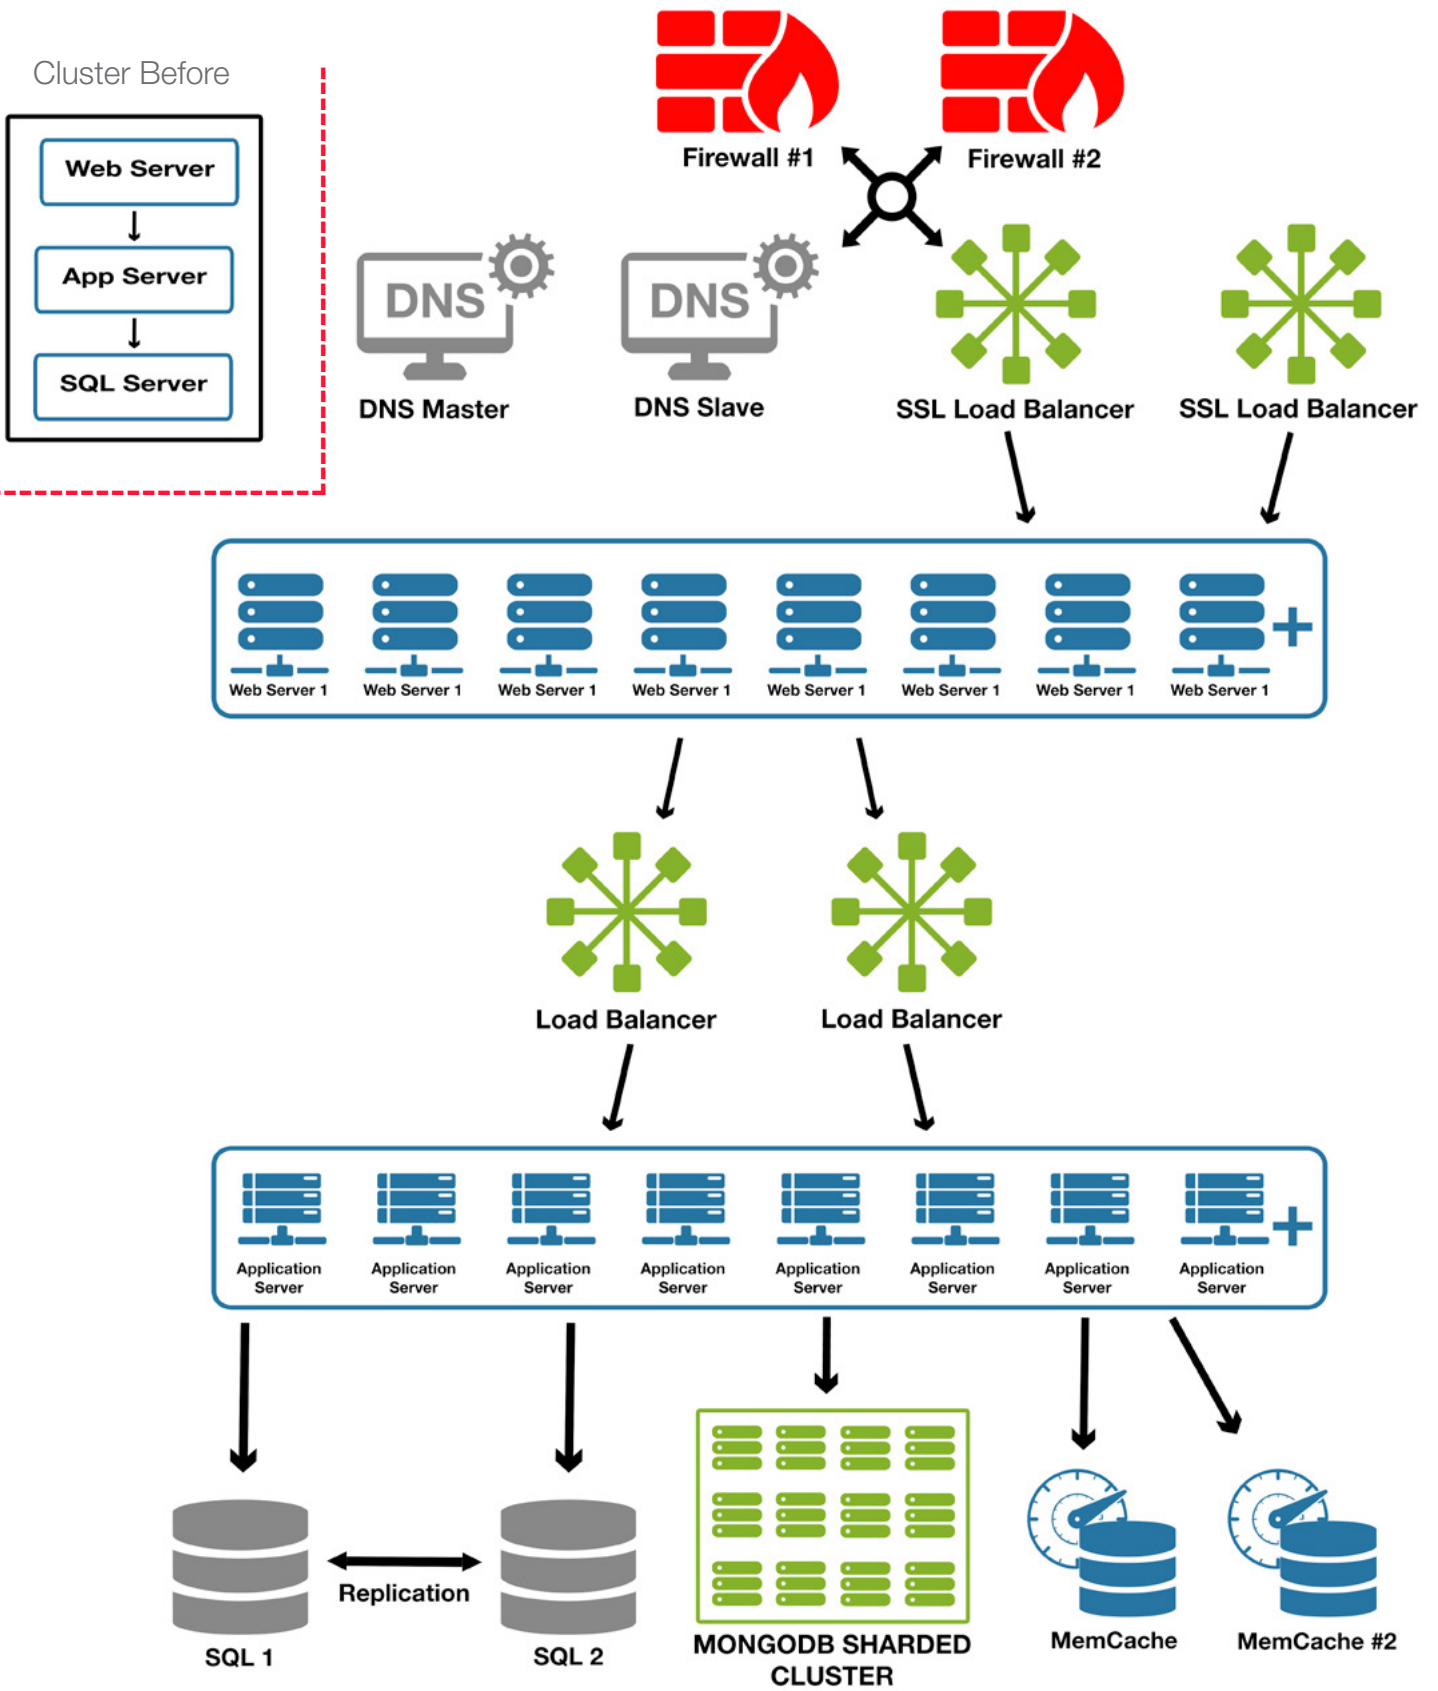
Cluster Before

Web Server

App Server

SQL Server

Firewall #1

Firewall #2

DNS

DNS

DNS Master

DNS Slave

SSL Load Balancer

SSL Load Balancer

Web Server 1

Web Server 1

Web Server 1

Web Server 1

Web Server 1

Web Server 1

Web Server 1

Web Server 1

+

Load Balancer

Load Balancer

Application Server

Application Server

Application Server

Application Server

Application Server

Application Server

Application Server

Application Server

+

Replication

SQL 1

SQL 2

MONGODB SHARDED CLUSTER

MemCache

MemCache #2